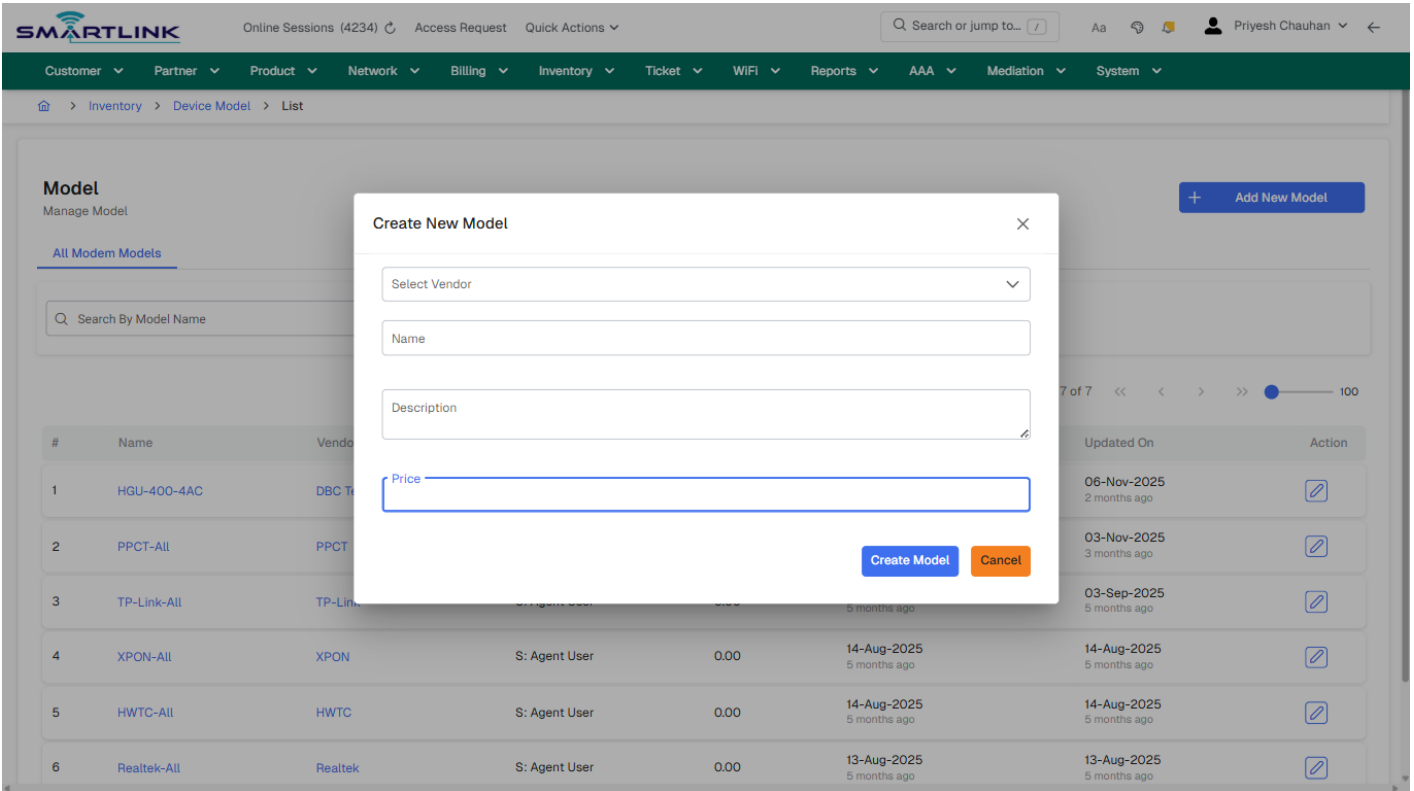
SMARTLINK Online Sessions (4234) Access Request Quick Actions Search or jump to... / Aa Priyesh Chauhan

Customer Partner Product Network Billing Inventory Ticket WiFi Reports AAA Mediation System

Inventory > Device Model > List

Model
Manage Model

All Modem Models

Search By Model Name

+ Add New Model

7 of 7 << < > >> 100

| # | Name | Vendo | | | | Updated On | Action |
|---|---|---|---|---|---|---|---|
| 1 | HGU-400-4AC | DBC Te | | | | 06-Nov-2025 2 months ago | |
| 2 | PPCT-All | PPCT | | | | 03-Nov-2025 3 months ago | |
| 3 | TP-Link-All | TP-Lin | S: Agent User | 0.00 | 5 months ago | 03-Sep-2025 5 months ago | |
| 4 | XPON-All | XPON | S: Agent User | 0.00 | 14-Aug-2025 5 months ago | 14-Aug-2025 5 months ago | |
| 5 | HWTC-All | HWTC | S: Agent User | 0.00 | 14-Aug-2025 5 months ago | 14-Aug-2025 5 months ago | |
| 6 | Realtek-All | Realtek | S: Agent User | 0.00 | 13-Aug-2025 5 months ago | 13-Aug-2025 5 months ago | |

Create New Model

Select Vendor

Name

Description

Price

Create Model Cancel